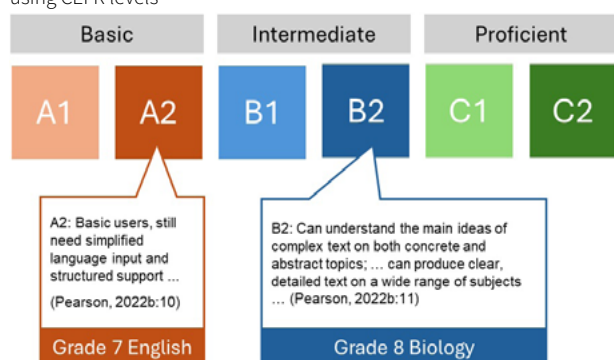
using CEFR levels

Basic

Intermediate

Proficient

A1

A2

B1

B2

C1

C2

A2: Basic users, still need simplified language input and structured support …

(Pearson, 2022b:10)

Grade 7 English

B2: Can understand the main ideas of complex text on both concrete and abstract topics; … can produce clear, detailed text on a wide range of subjects … (Pearson, 2022b:11)

Grade 8 Biology